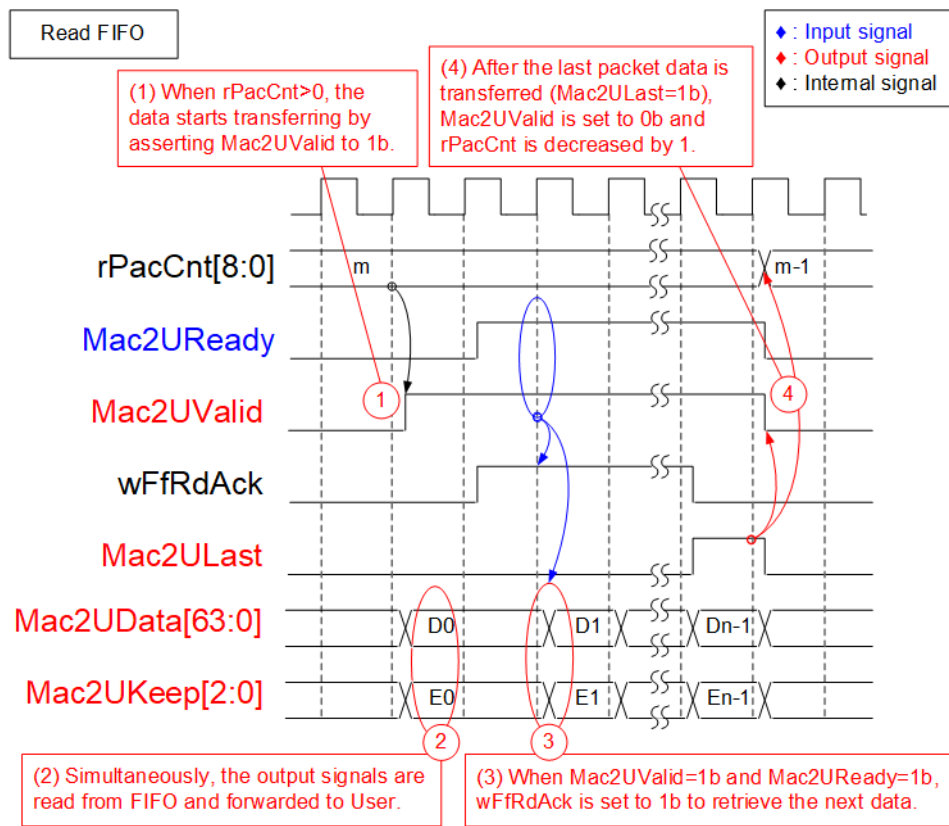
Read FIFO

♦ : Input signal
♦ : Output signal
♦ : Internal signal

(1) When rPacCnt>0, the data starts transferring by asserting Mac2UValid to 1b.

(4) After the last packet data is transferred (Mac2ULast=1b), Mac2UValid is set to 0b and rPacCnt is decreased by 1.

rPacCnt[8:0]
m
m-1

Mac2UReady

Mac2UValid
1
4

wFfRdAck

Mac2ULast

Mac2UData[63:0]
D0
D1
Dn-1

Mac2UKeep[2:0]
E0
E1
En-1

2
3

(2) Simultaneously, the output signals are read from FIFO and forwarded to User.

(3) When Mac2UValid=1b and Mac2UReady=1b, wFfRdAck is set to 1b to retrieve the next data.